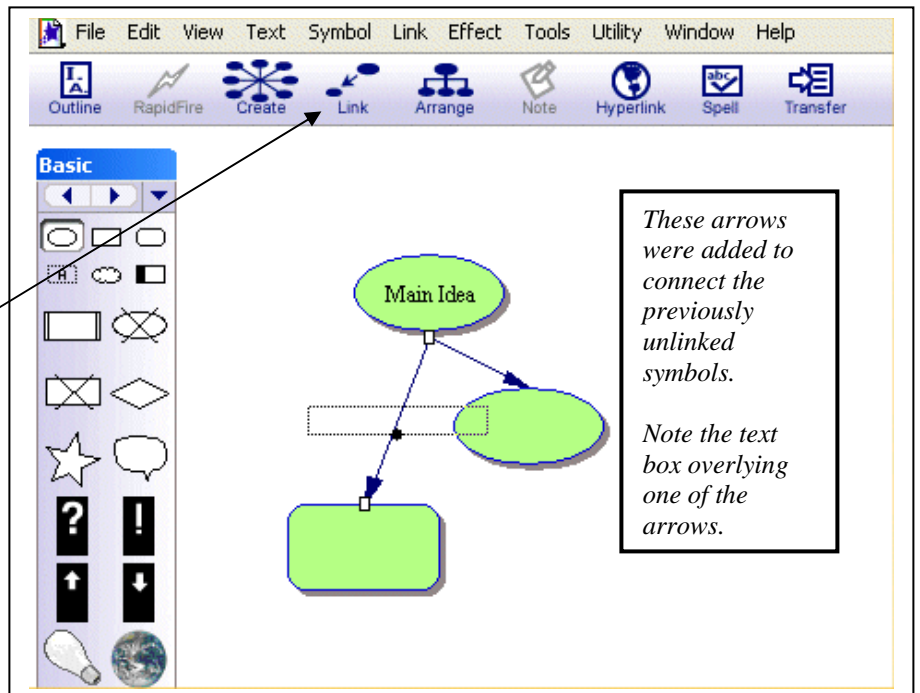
File Edit View Text Symbol Link Effect Tools Utility Window Help

Outline RapidFire Create Link Arrange Note Hyperlink Spell Transfer

Basic

?
!

Main Idea

These arrows were added to connect the previously unlinked symbols.

Note the text box overlying one of the arrows.